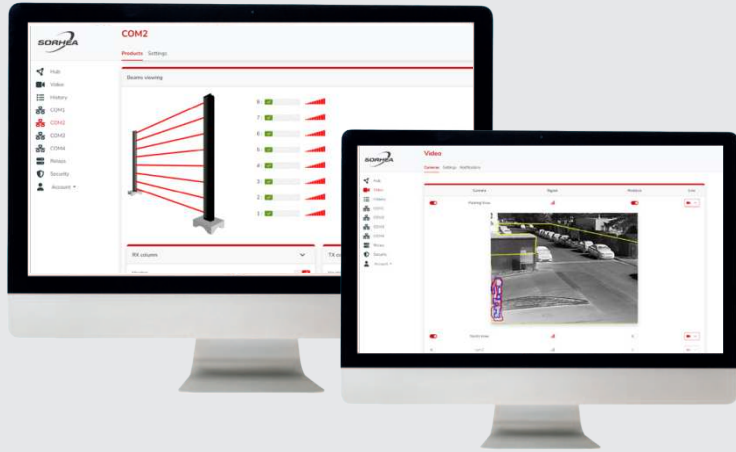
SORHEA

COM2

Products Settings

Hub
Video
History
COM1
COM2
COM3
COM4
Relays
Security
Account

Beams viewing

8:
7:
6:
5:
4:
3:
2:
1:

RX column

TX co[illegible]

SORHEA

Video

Cameras Settings Notifications

Hub
Video
History
COM1
COM2
COM3
COM4
Relays
Security
Account

Camera
Signal
Analysis
Live

Parking Area

North Area